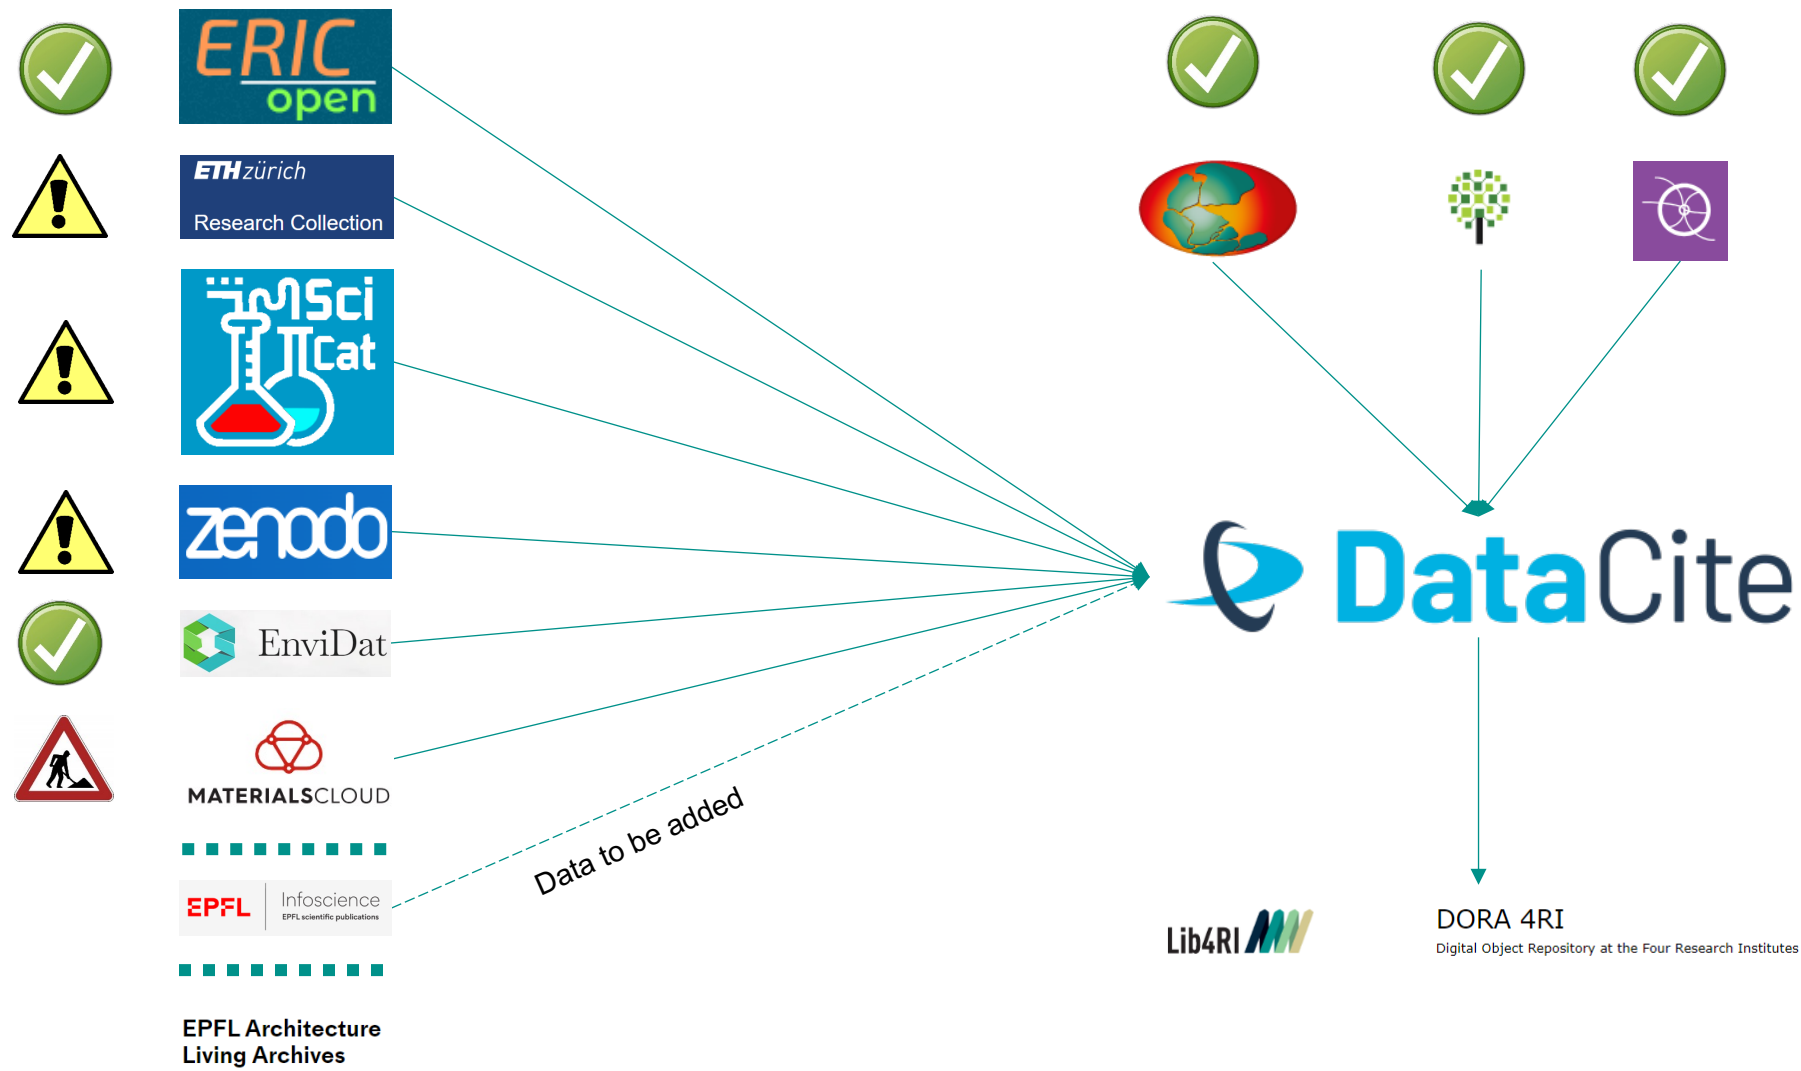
ERIC open

ETH zürich
Research Collection

SciCat

zenodo

EnviDat

MATERIALSCLOUD

EPFL Infoscience
EPFL scientific publications

EPFL Architecture Living Archives

Data to be added

DataCite

Lib4RI

DORA 4RI
Digital Object Repository at the Four Research Institutes